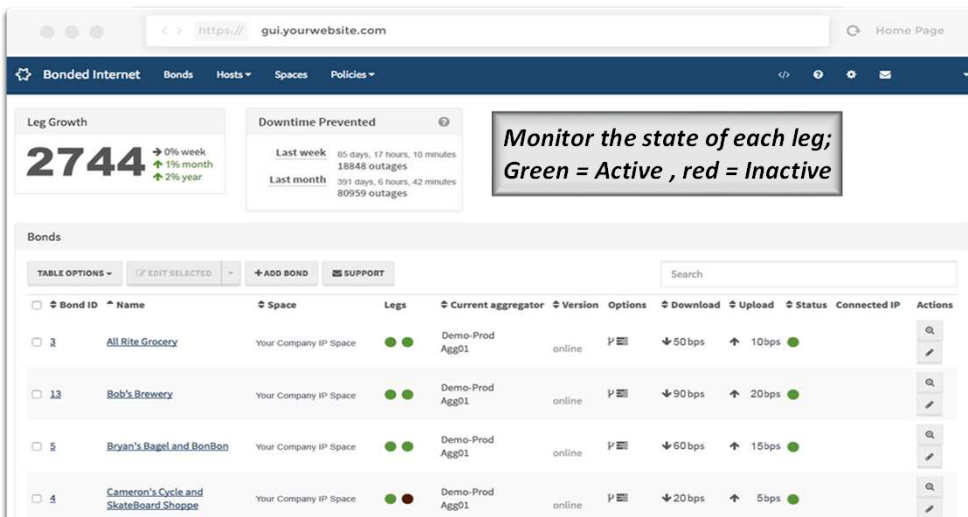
< > https:// gui.yourwebsite.com

Home Page

Bonded Internet Bonds Hosts ▾ Spaces Policies ▾

Leg Growth

2744 → 0% week ↑ 1% month ↑ 2% year

Downtime Prevented

Last week 85 days, 17 hours, 10 minutes 18848 outages

Last month 391 days, 6 hours, 42 minutes 80959 outages

Monitor the state of each leg; Green = Active , red = Inactive

Bonds

TABLE OPTIONS ▾ EDIT SELECTED + ADD BOND SUPPORT

Search

| Bond ID | Name | Space | Legs | Current aggregator | Version | Options | Download | Upload | Status | Connected IP | Actions |
|---|---|---|---|---|---|---|---|---|---|---|---|
| 3 | All Rite Grocery | Your Company IP Space | | Demo-Prod Agg01 | online | | ↓50bps | ↑ 10bps | | | |
| 13 | Bob's Brewery | Your Company IP Space | | Demo-Prod Agg01 | online | | ↓90bps | ↑ 20bps | | | |
| 5 | Bryan's Bagel and BonBon | Your Company IP Space | | Demo-Prod Agg01 | online | | ↓60bps | ↑ 15bps | | | |
| 4 | Cameron's Cycle and SkateBoard Shoppe | Your Company IP Space | | Demo-Prod Agg01 | online | | ↓20bps | ↑ 5bps | | | |